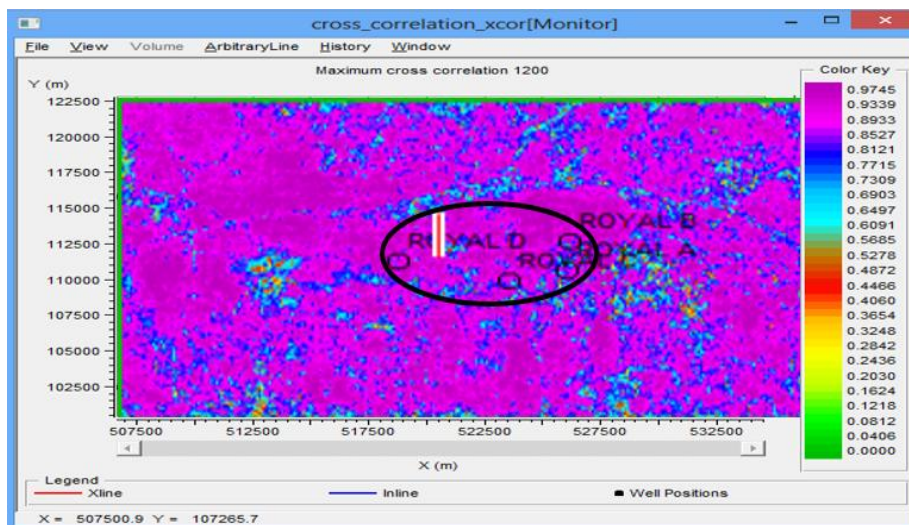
cross_correlation_xcor[Monitor]

File View Volume ArbitraryLine History Window

Maximum cross correlation 1200

Y (m)

122500
120000
117500
115000
112500
110000
107500
105000
102500

ROYAL D
ROYAL B
ROYAL A
ROYAL C

507500 512500 517500 522500 527500 532500

X (m)

Color Key
0.9745
0.9339
0.8933
0.8527
0.8121
0.7715
0.7309
0.6903
0.6497
0.6091
0.5685
0.5278
0.4872
0.4466
0.4060
0.3654
0.3248
0.2842
0.2436
0.2030
0.1624
0.1218
0.0812
0.0406
0.0000

Legend
Xline
Inline
Well Positions

X = 507500.9 Y = 107265.7